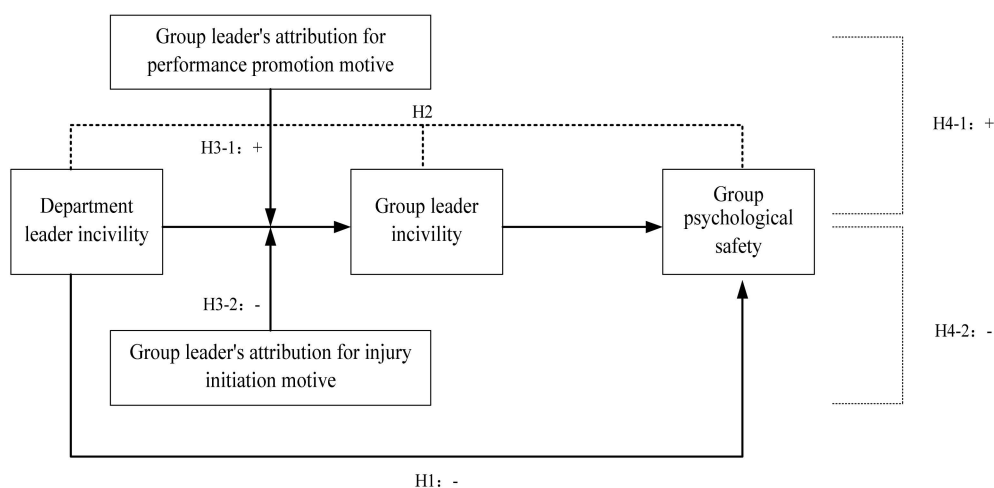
Group leader's attribution for performance promotion motive

H2

H4-1：+

H3-1：+

Department leader incivility

Group leader incivility

Group psychological safety

H3-2：-

Group leader's attribution for injury initiation motive

H4-2：-

H1：-